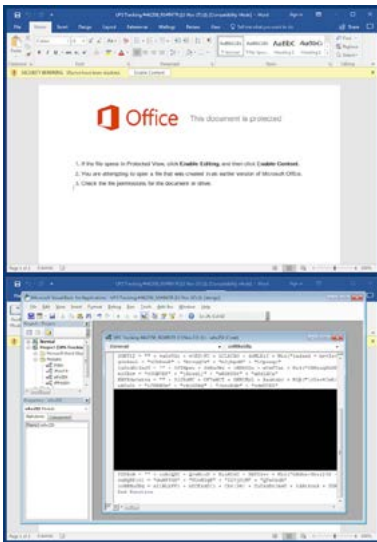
UPS Tracking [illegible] [Compatibility Mode] - Word

File Home Insert Design Layout References Mailings Review View Tell me what you want to do

SECURITY WARNING Macros have been disabled. Enable Content

Office This document is protected

1. If this file opens in Protected View, click Enable Editing, and then click Enable Content.
2. You are attempting to open a file that was created in an earlier version of Microsoft Office.
3. Check the file permissions for the document or drive.

Microsoft Visual Basic for Applications - UPS Tracking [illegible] [Compatibility Mode] [design]

File Edit View Insert Format Debug Run Tools Add-Ins Window Help

Project - Project

Normal
Project (UPS Tracking
Microsoft Word Obj
Modules

Properties

Alphabetic Categorized

UPS Tracking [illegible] - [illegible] (Code)

(General)

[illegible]

End Function